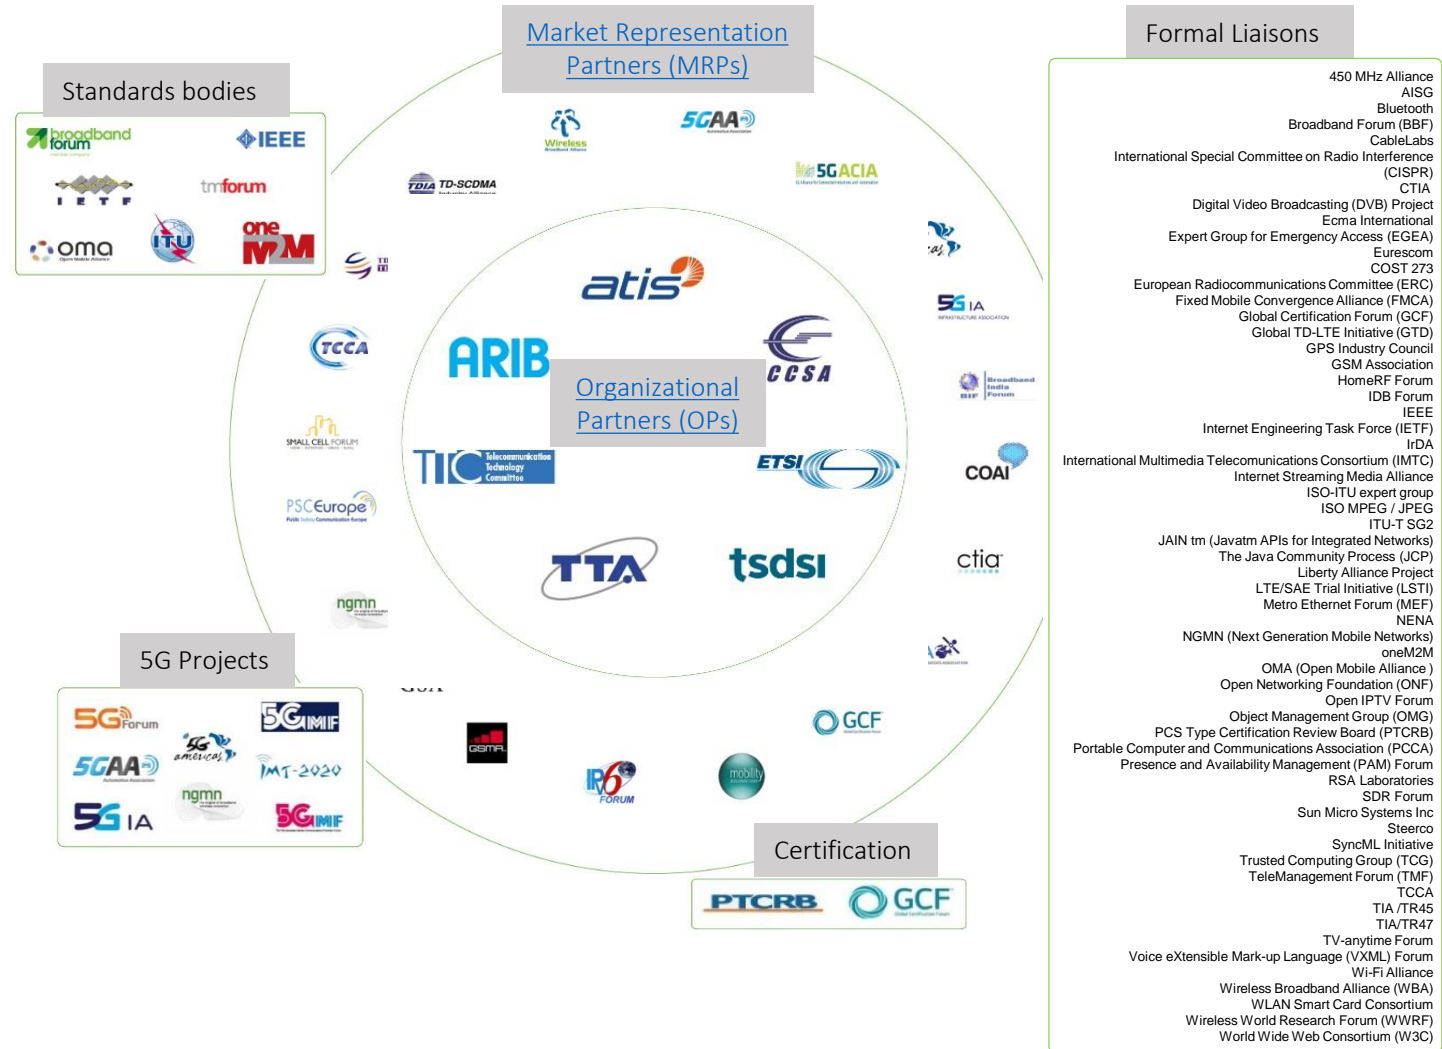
Market Representation Partners (MRPs)

Formal Liaisons

Standards bodies

broadband forum
IEEE
IETF
tmforum
oma
ITU
oneM2M

Wireless
5GAA
TD-SCDMA
5GACIA
5G IA
TCCA
Broadband India Forum
SMALL CELL FORUM
COAI
PSCEurope
ctia
ngmn

atis
ARIB
CCSA
Organizational Partners (OPs)
TTC Telecommunication Technology Committee
ETSI
TTA
tsdsi

5G Projects

5G Forum
5G IMF
5G americas
5GAA
IMT-2020
ngmn
5G IA
5G MF

GSMA
IPv6 FORUM
mobility
GCF

Certification

PTCRB
GCF

450 MHz Alliance
AISG
Bluetooth
Broadband Forum (BBF)
CableLabs
International Special Committee on Radio Interference (CISPR)
CTIA
Digital Video Broadcasting (DVB) Project
Ecma International
Expert Group for Emergency Access (EGEA)
Eurescom
COST 273
European Radiocommunications Committee (ERC)
Fixed Mobile Convergence Alliance (FMCA)
Global Certification Forum (GCF)
Global TD-LTE Initiative (GTD)
GPS Industry Council
GSM Association
HomeRF Forum
IDB Forum
IEEE
Internet Engineering Task Force (IETF)
IrDA
International Multimedia Telecomunications Consortium (IMTC)
Internet Streaming Media Alliance
ISO-ITU expert group
ISO MPEG / JPEG
ITU-T SG2
JAIN tm (Javatm APIs for Integrated Networks)
The Java Community Process (JCP)
Liberty Alliance Project
LTE/SAE Trial Initiative (LSTI)
Metro Ethernet Forum (MEF)
NENA
NGMN (Next Generation Mobile Networks)
oneM2M
OMA (Open Mobile Alliance )
Open Networking Foundation (ONF)
Open IPTV Forum
Object Management Group (OMG)
PCS Type Certification Review Board (PTCRB)
Portable Computer and Communications Association (PCCA)
Presence and Availability Management (PAM) Forum
RSA Laboratories
SDR Forum
Sun Micro Systems Inc
Steerco
SyncML Initiative
Trusted Computing Group (TCG)
TeleManagement Forum (TMF)
TCCA
TIA /TR45
TIA/TR47
TV-anytime Forum
Voice eXtensible Mark-up Language (VXML) Forum
Wi-Fi Alliance
Wireless Broadband Alliance (WBA)
WLAN Smart Card Consortium
Wireless World Research Forum (WWRF)
World Wide Web Consortium (W3C)